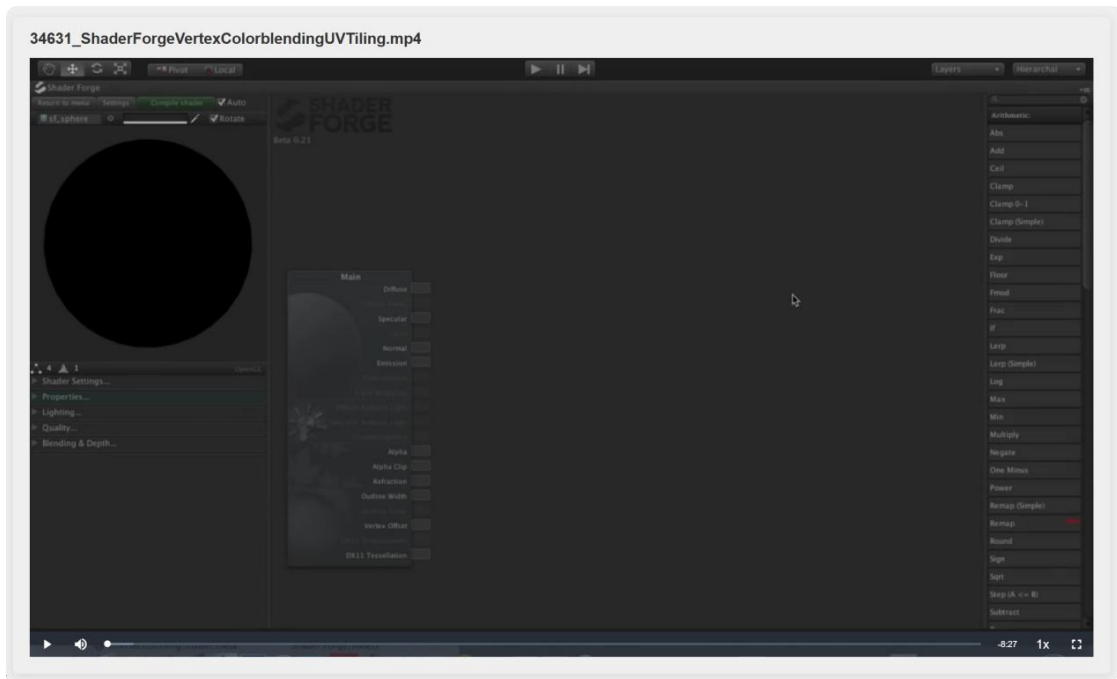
34631_ShaderForgeVertexColorblendingUVTiling.mp4

Pivot Local

Layers Hierarchal

Shader Forge

Return to menu Settings Compile shader Auto

sf_sphere Rotate

SHADER FORGE

Beta 0.21

Main

Diffuse

Specular

Normal

Emission

Alpha

Alpha Clip

Refraction

Outline Width

Vertex Offset

DX11 Tessellation

4 1

Shader Settings...

Properties...

Lighting...

Quality...

Blending & Depth...

Arithmetic

Abs

Add

Ceil

Clamp

Clamp 0-1

Clamp (Simple)

Divide

Exp

Floor

Fmod

Frac

If

Lerp

Lerp (Simple)

Log

Max

Min

Multiply

Negate

One Minus

Power

Remap (Simple)

Remap

Round

Sign

Sqrt

Step (A <= B)

Subtract

-8:27 1x